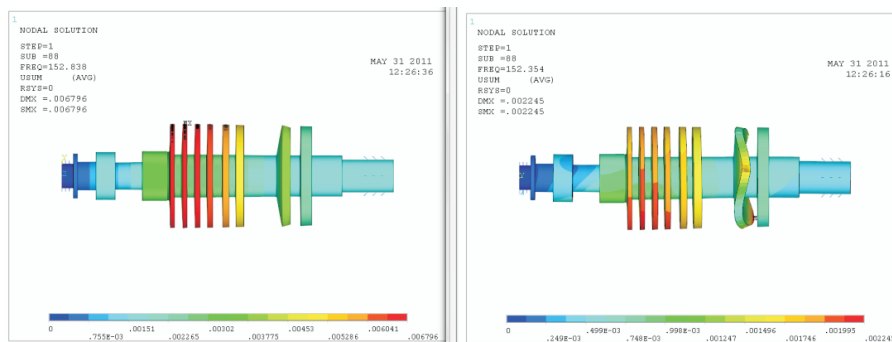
1

NODAL SOLUTION

STEP=1
SUB =88
FREQ=152.838
USUM (AVG)
RSYS=0
DMX =.006796
SMX =.006796

MAY 31 2011
12:26:36

0
.755E-03
.00151
.002265
.00302
.003775
.00453
.005286
.006041
.006796

1

NODAL SOLUTION

STEP=1
SUB =88
FREQ=152.354
USUM (AVG)
RSYS=0
DMX =.002245
SMX =.002245

MAY 31 2011
12:26:16

0
.249E-03
.499E-03
.748E-03
.998E-03
.001247
.001496
.001746
.001995
.00224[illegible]